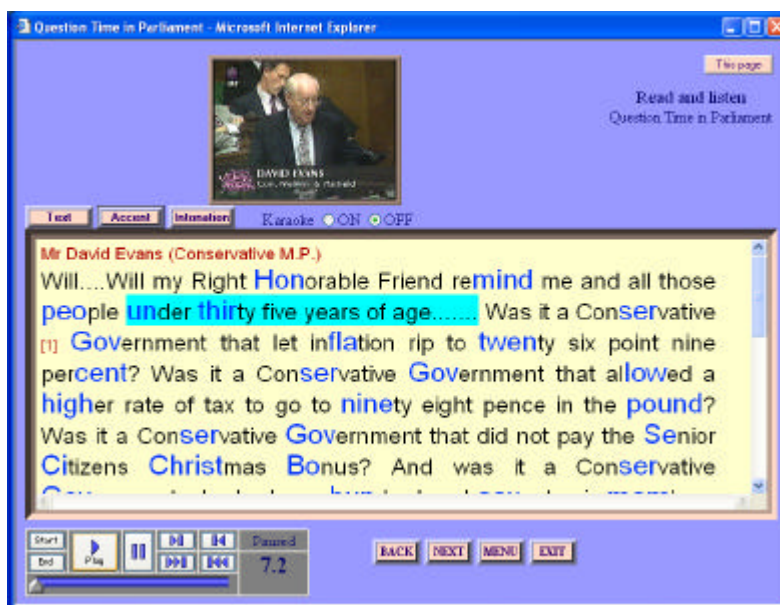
Question Time in Parliament - Microsoft Internet Explorer

This page

Read and listen
Question Time in Parliament

DAVID EVANS
Con, Welwyn & Hatfield

Text Accent Intonation Karaoke ON OFF

Mr David Evans (Conservative M.P.)
Will....Will my Right Honorable Friend remind me and all those people under thirty five years of age....... Was it a Conservative [1] Government that let inflation rip to twenty six point nine percent? Was it a Conservative Government that allowed a higher rate of tax to go to ninety eight pence in the pound? Was it a Conservative Government that did not pay the Senior Citizens Christmas Bonus? And was it a Conservative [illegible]

Start
End
Play
Paused
7.2

BACK NEXT MENU EXIT